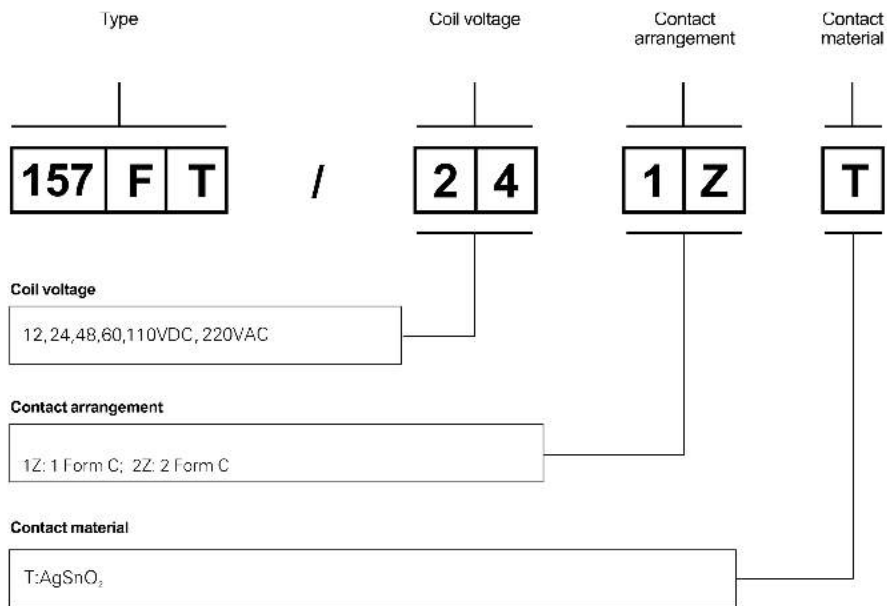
Type

Coil voltage

Contact arrangement

Contact material

| 157 | F | T |

/

| 2 | 4 |

| 1 | Z |

| T |

Coil voltage

12, 24, 48, 60, 110VDC, 220VAC

Contact arrangement

1Z: 1 Form C; 2Z: 2 Form C

Contact material

T:$AgSnO_2$